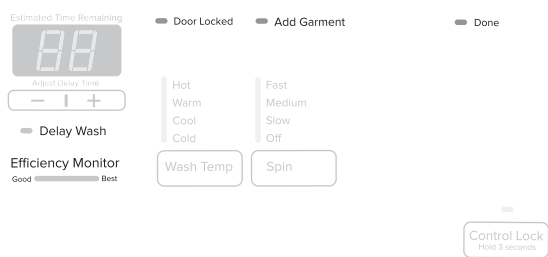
Estimated Time Remaining

Door Locked

Add Garment

Done

Adjust Delay Time

− +

Delay Wash

Hot
Warm
Cool
Cold

Wash Temp

Fast
Medium
Slow
Off

Spin

Efficiency Monitor
Good Best

Control Lock
Hold 3 seconds